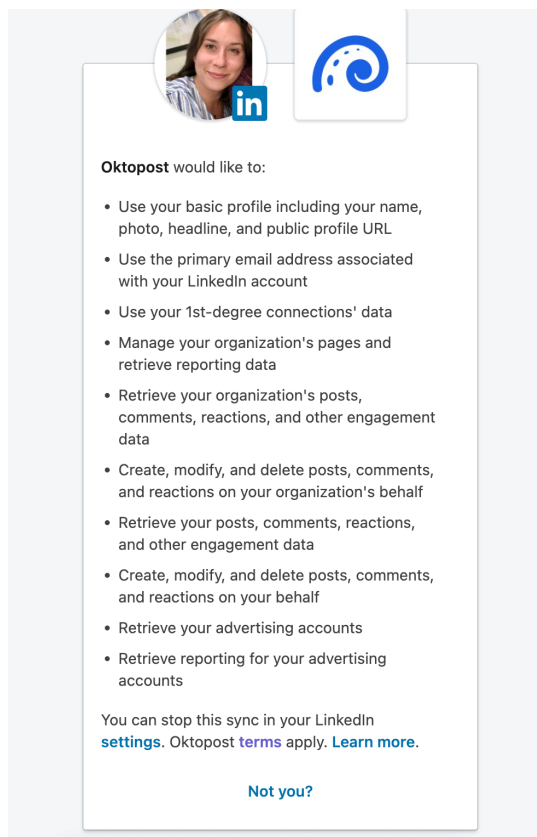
in

Oktopost would like to:

- Use your basic profile including your name, photo, headline, and public profile URL
- Use the primary email address associated with your LinkedIn account
- Use your 1st-degree connections' data
- Manage your organization's pages and retrieve reporting data
- Retrieve your organization's posts, comments, reactions, and other engagement data
- Create, modify, and delete posts, comments, and reactions on your organization's behalf
- Retrieve your posts, comments, reactions, and other engagement data
- Create, modify, and delete posts, comments, and reactions on your behalf
- Retrieve your advertising accounts
- Retrieve reporting for your advertising accounts

You can stop this sync in your LinkedIn settings. Oktopost terms apply. Learn more.

Not you?